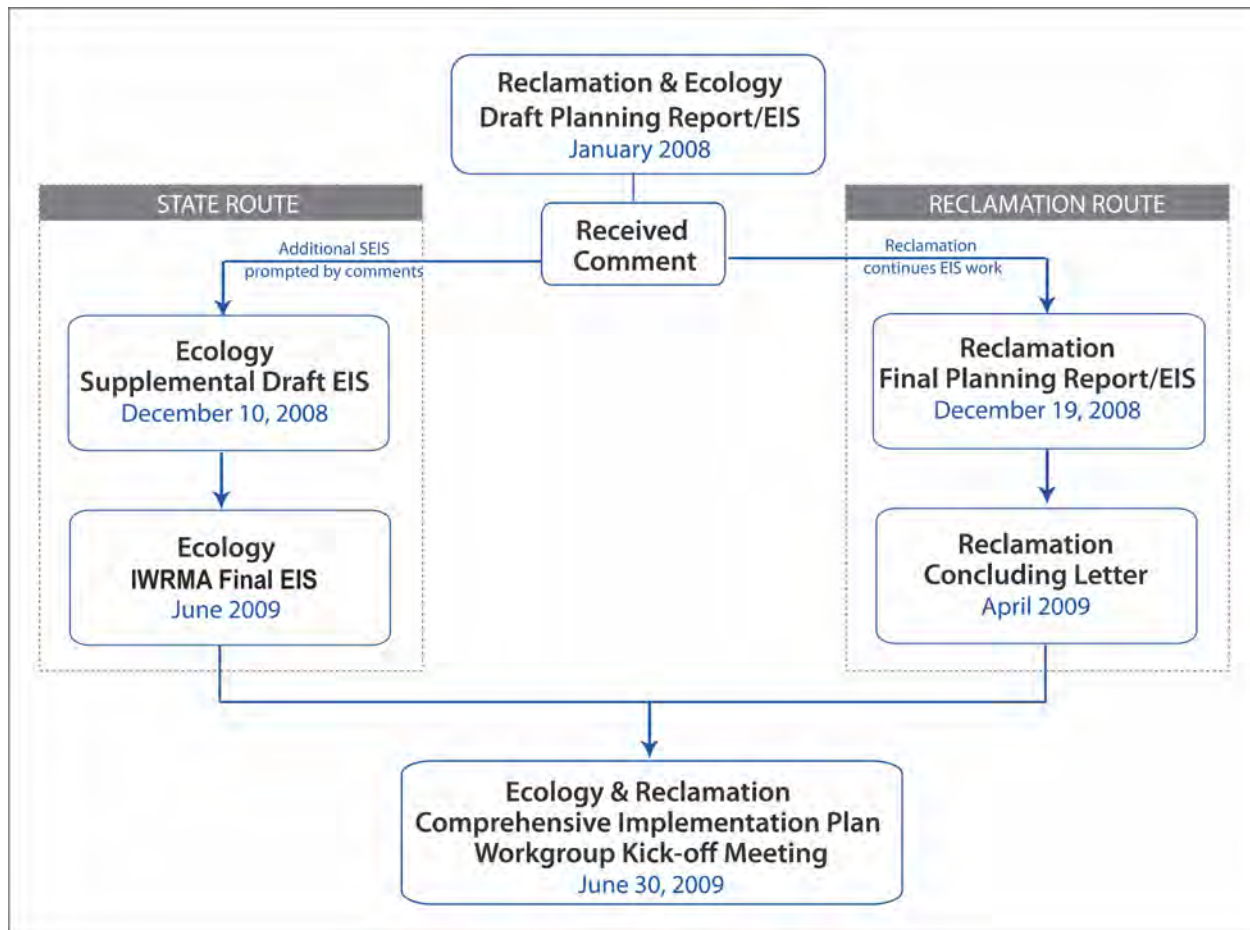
Reclamation & Ecology
Draft Planning Report/EIS
January 2008

STATE ROUTE

RECLAMATION ROUTE

Received Comment

Additional SEIS prompted by comments

Reclamation continues EIS work

Ecology
Supplemental Draft EIS
December 10, 2008

Ecology
IWRMA Final EIS
June 2009

Reclamation
Final Planning Report/EIS
December 19, 2008

Reclamation
Concluding Letter
April 2009

Ecology & Reclamation
Comprehensive Implementation Plan
Workgroup Kick-off Meeting
June 30, 2009